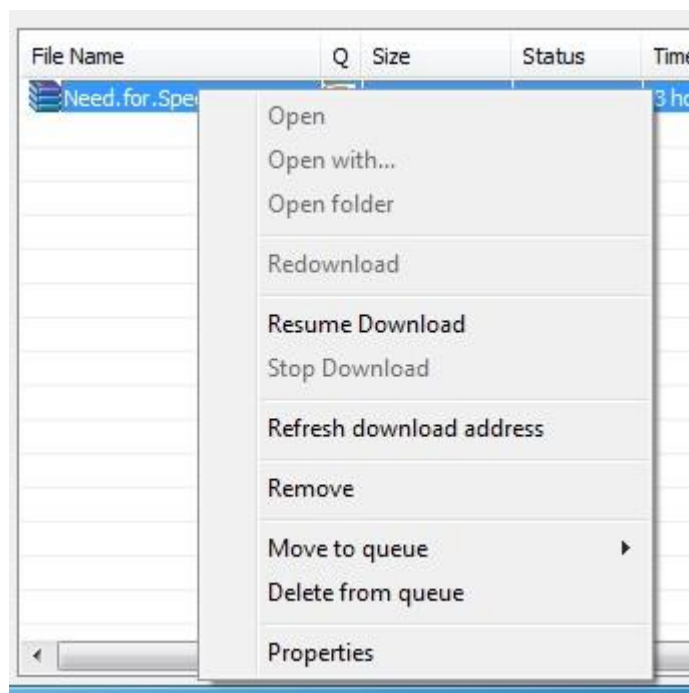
| File Name | Q | Size | Status | Time |
|---|---|---|---|---|
| Need.for.Spe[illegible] | | | | 3 h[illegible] |

Open
Open with...
Open folder
Redownload
Resume Download
Stop Download
Refresh download address
Remove
Move to queue
Delete from queue
Properties